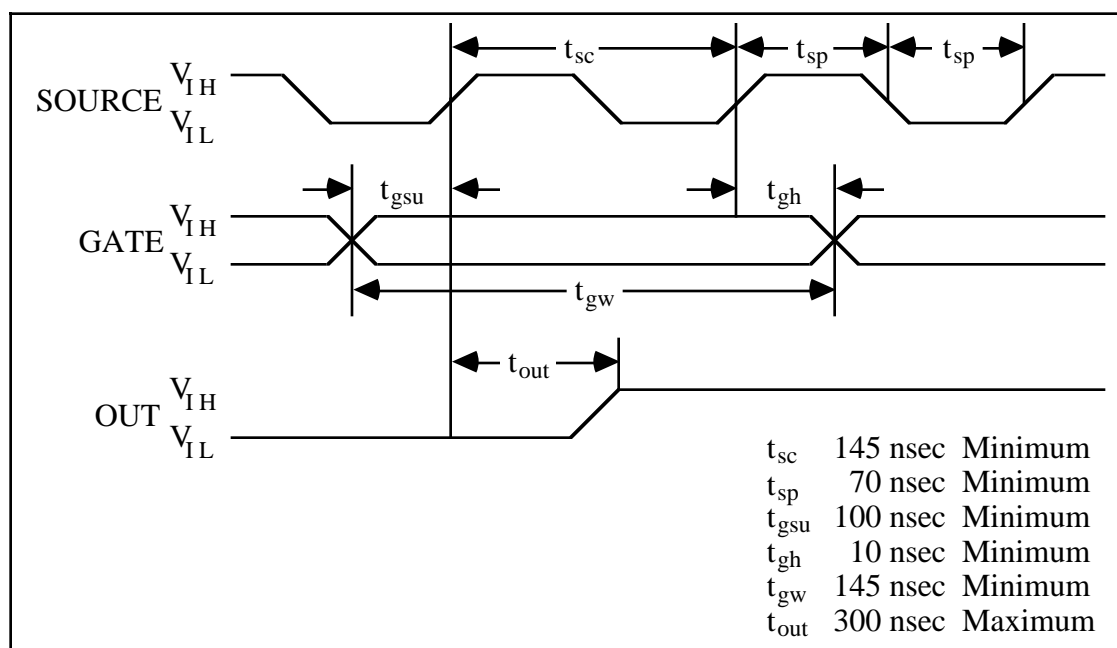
$t_{sc}$ $t_{sp}$ $t_{sp}$

SOURCE $V_{IH}$ $V_{IL}$

$t_{gsu}$ $t_{gh}$

GATE $V_{IH}$ $V_{IL}$

$t_{gw}$

$t_{out}$

OUT $V_{IH}$ $V_{IL}$

| | | |
|---|---|---|
| $t_{sc}$ | 145 nsec | Minimum |
| $t_{sp}$ | 70 nsec | Minimum |
| $t_{gsu}$ | 100 nsec | Minimum |
| $t_{gh}$ | 10 nsec | Minimum |
| $t_{gw}$ | 145 nsec | Minimum |
| $t_{out}$ | 300 nsec | Maximum |